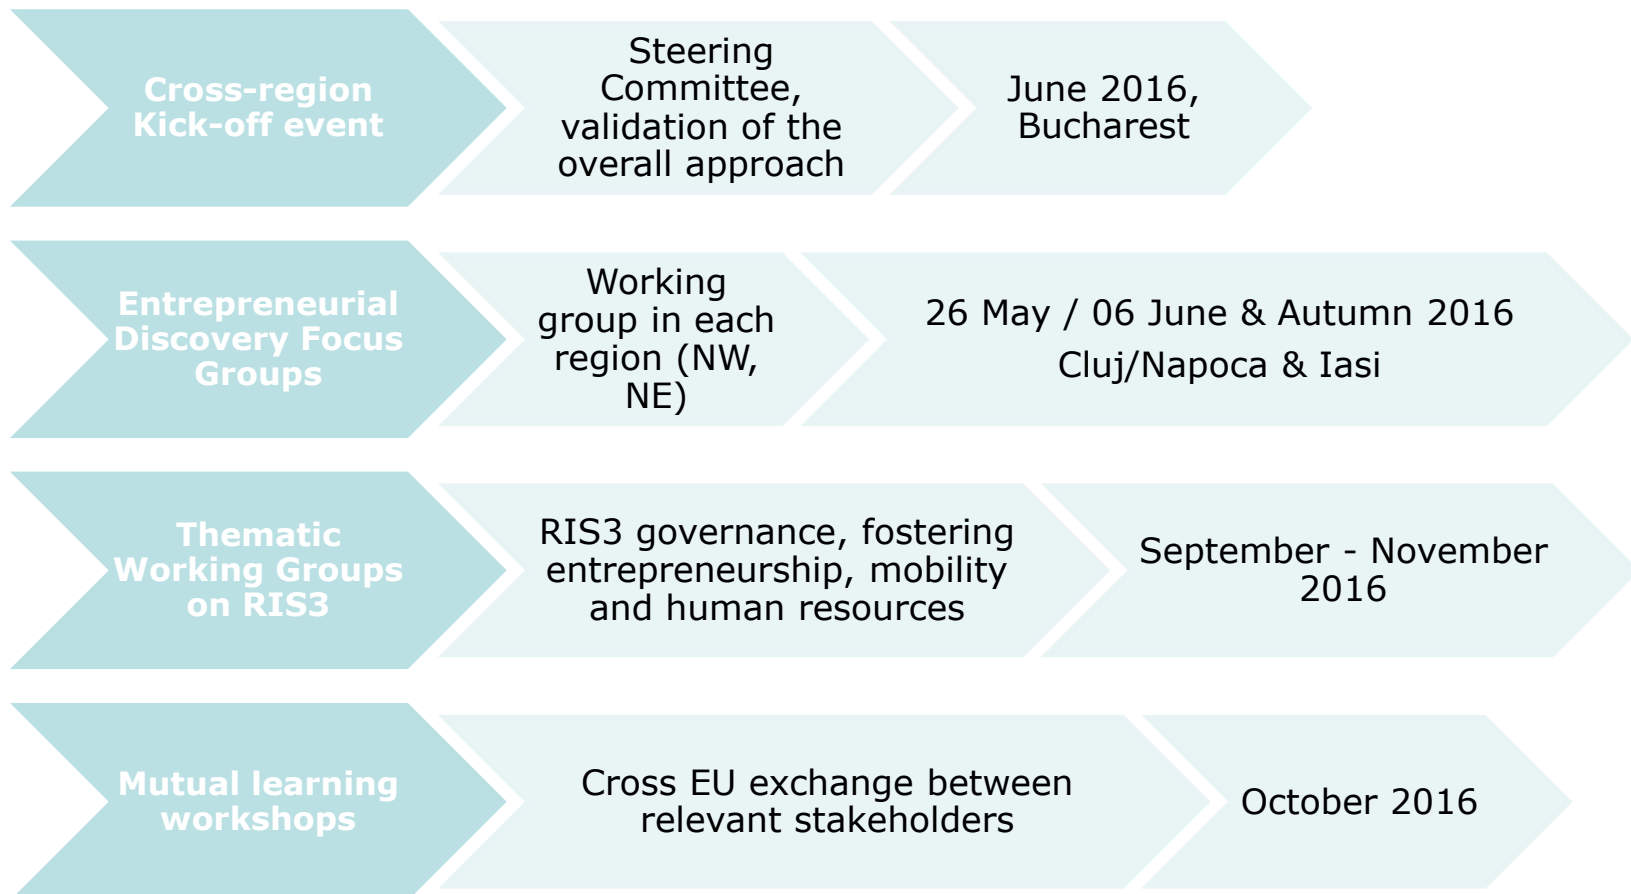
Cross-region Kick-off event

Steering Committee, validation of the overall approach

June 2016, Bucharest

Entrepreneurial Discovery Focus Groups

Working group in each region (NW, NE)

26 May / 06 June & Autumn 2016
Cluj/Napoca & Iasi

Thematic Working Groups on RIS3

RIS3 governance, fostering entrepreneurship, mobility and human resources

September - November 2016

Mutual learning workshops

Cross EU exchange between relevant stakeholders

October 2016